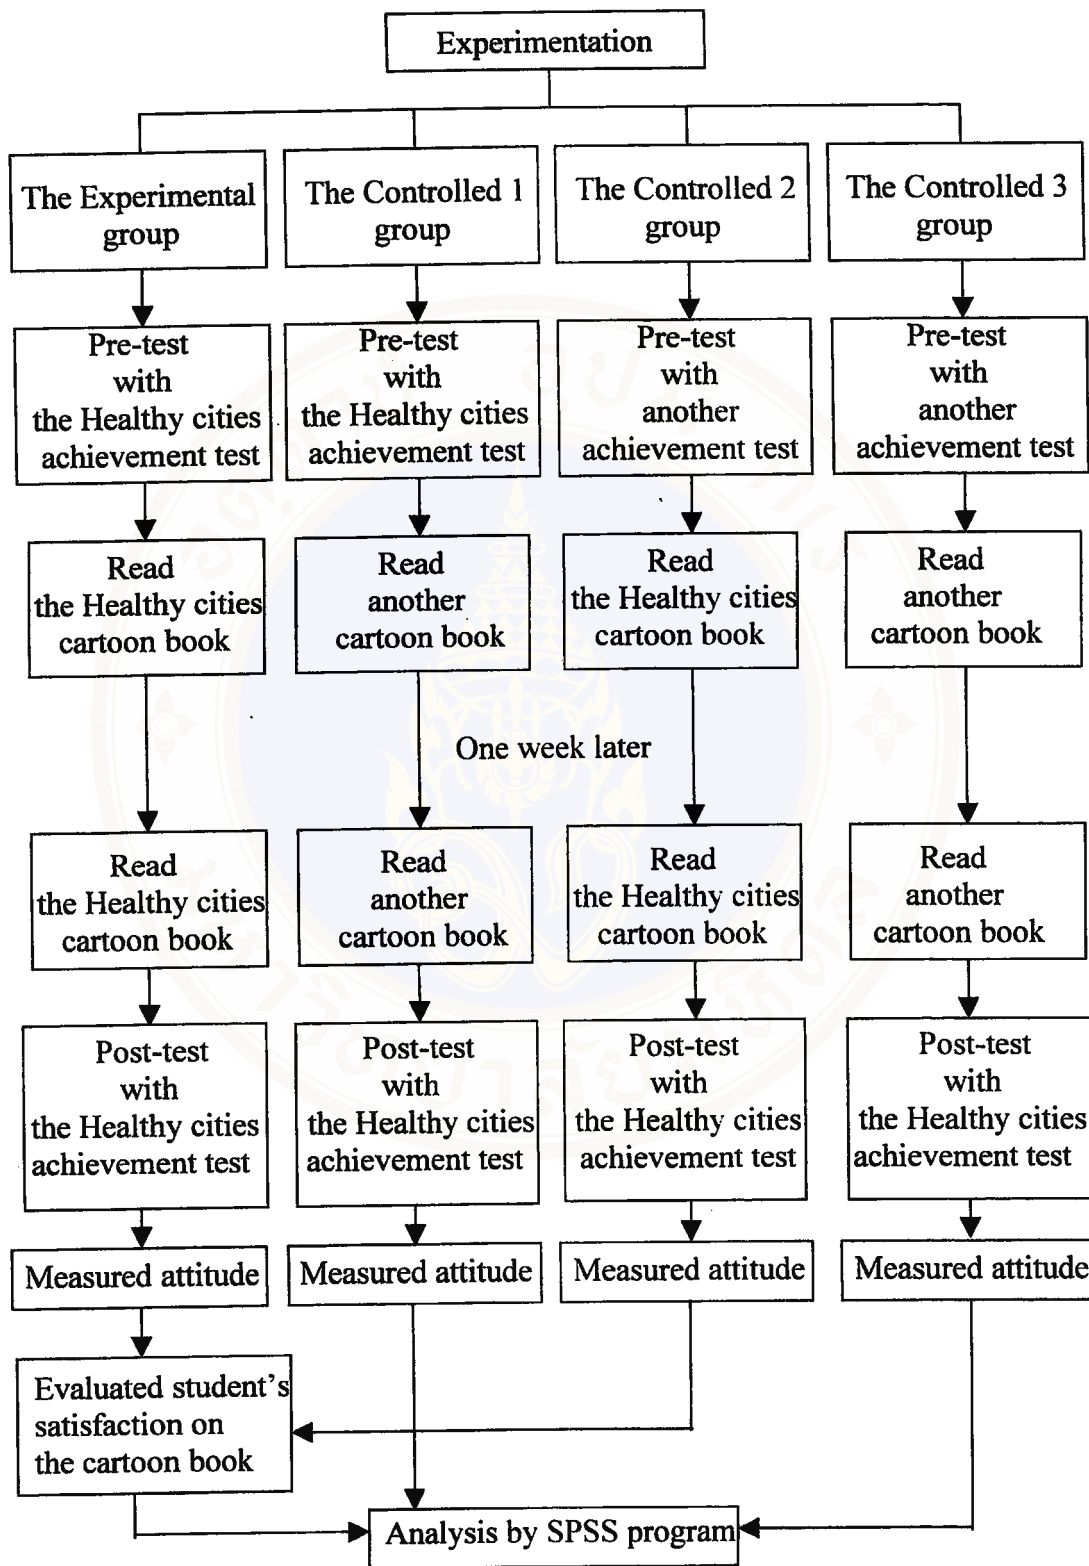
Experimentation

The Experimental group

The Controlled 1 group

The Controlled 2 group

The Controlled 3 group

Pre-test with the Healthy cities achievement test

Pre-test with the Healthy cities achievement test

Pre-test with another achievement test

Pre-test with another achievement test

Read the Healthy cities cartoon book

Read another cartoon book

Read the Healthy cities cartoon book

Read another cartoon book

One week later

Read the Healthy cities cartoon book

Read another cartoon book

Read the Healthy cities cartoon book

Read another cartoon book

Post-test with the Healthy cities achievement test

Post-test with the Healthy cities achievement test

Post-test with the Healthy cities achievement test

Post-test with the Healthy cities achievement test

Measured attitude

Measured attitude

Measured attitude

Measured attitude

Evaluated student's satisfaction on the cartoon book

Analysis by SPSS program